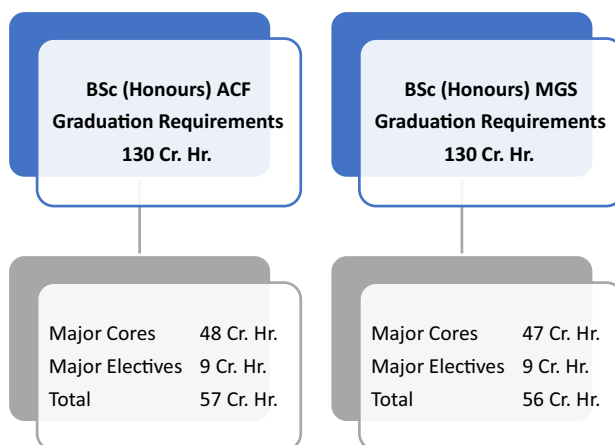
BSc (Honours) ACF
Graduation Requirements
130 Cr. Hr.

Major Cores 48 Cr. Hr.
Major Electives 9 Cr. Hr.
Total 57 Cr. Hr.

BSc (Honours) MGS
Graduation Requirements
130 Cr. Hr.

Major Cores 47 Cr. Hr.
Major Electives 9 Cr. Hr.
Total 56 Cr. Hr.